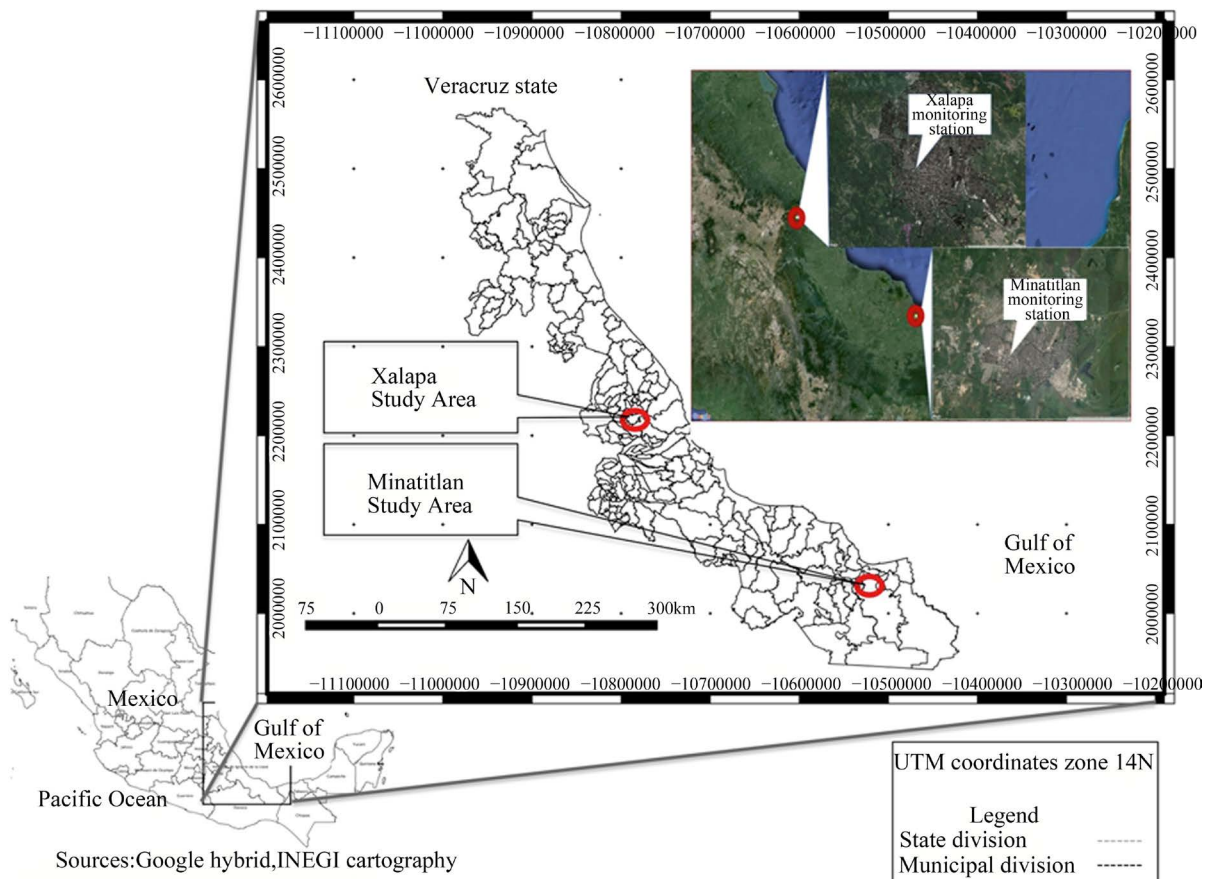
−11100000 −11000000 −10900000 −10800000 −10700000 −10600000 −10500000 −10400000 −10300000 −10200000

2600000
2500000
2400000
2300000
2200000
2100000
2000000

Veracruz state

Xalapa monitoring station

Minatitlan monitoring station

Xalapa Study Area

Minatitlan Study Area

Gulf of Mexico

N

75 0 75 150 225 300km

−11100000 −11000000 −10900000 −10800000 −10700000 −10600000 −10500000 −10400000 −10300000 −10200000

Mexico

Gulf of Mexico

Pacific Ocean

Sources:Google hybrid,INEGI cartography

UTM coordinates zone 14N

Legend
State division
Municipal division